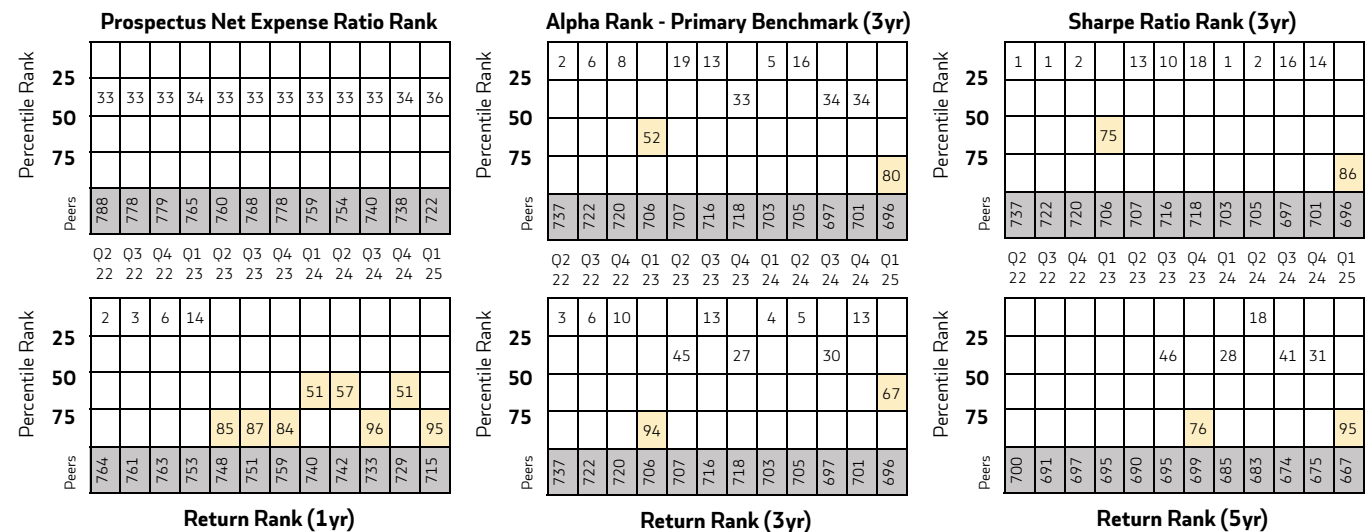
**Prospectus Net Expense Ratio Rank**

Percentile Rank
25
50
75

| 33 | 33 | 33 | 34 | 33 | 33 | 33 | 33 | 33 | 33 | 34 | 36 |
|---|---|---|---|---|---|---|---|---|---|---|---|

Peers
| 788 | 778 | 779 | 765 | 760 | 768 | 778 | 759 | 754 | 740 | 738 | 722 |
|---|---|---|---|---|---|---|---|---|---|---|---|

Q2 22 Q3 22 Q4 22 Q1 23 Q2 23 Q3 23 Q4 23 Q1 24 Q2 24 Q3 24 Q4 24 Q1 25

**Alpha Rank - Primary Benchmark (3yr)**

Percentile Rank
25
50
75

2 6 8 19 13 5 16
33 34 34
52
80

Peers
| 737 | 722 | 720 | 706 | 707 | 716 | 718 | 703 | 705 | 697 | 701 | 696 |
|---|---|---|---|---|---|---|---|---|---|---|---|

Q2 22 Q3 22 Q4 22 Q1 23 Q2 23 Q3 23 Q4 23 Q1 24 Q2 24 Q3 24 Q4 24 Q1 25

**Sharpe Ratio Rank (3yr)**

Percentile Rank
25
50
75

1 1 2 13 10 18 1 2 16 14
75
86

Peers
| 737 | 722 | 720 | 706 | 707 | 716 | 718 | 703 | 705 | 697 | 701 | 696 |
|---|---|---|---|---|---|---|---|---|---|---|---|

Q2 22 Q3 22 Q4 22 Q1 23 Q2 23 Q3 23 Q4 23 Q1 24 Q2 24 Q3 24 Q4 24 Q1 25

Percentile Rank
25
50
75

2 3 6 14
51 57 51
85 87 84 96 95

Peers
| 764 | 761 | 763 | 753 | 748 | 751 | 759 | 740 | 742 | 733 | 729 | 715 |
|---|---|---|---|---|---|---|---|---|---|---|---|

**Return Rank (1yr)**

Percentile Rank
25
50
75

3 6 10 13 4 5 13
45 27 30
67
94

Peers
| 737 | 722 | 720 | 706 | 707 | 716 | 718 | 703 | 705 | 697 | 701 | 696 |
|---|---|---|---|---|---|---|---|---|---|---|---|

**Return Rank (3yr)**

Percentile Rank
25
50
75

18
46 28 41 31
76 95

Peers
| 700 | 691 | 697 | 695 | 690 | 695 | 699 | 685 | 683 | 674 | 675 | 667 |
|---|---|---|---|---|---|---|---|---|---|---|---|

**Return Rank (5yr)**